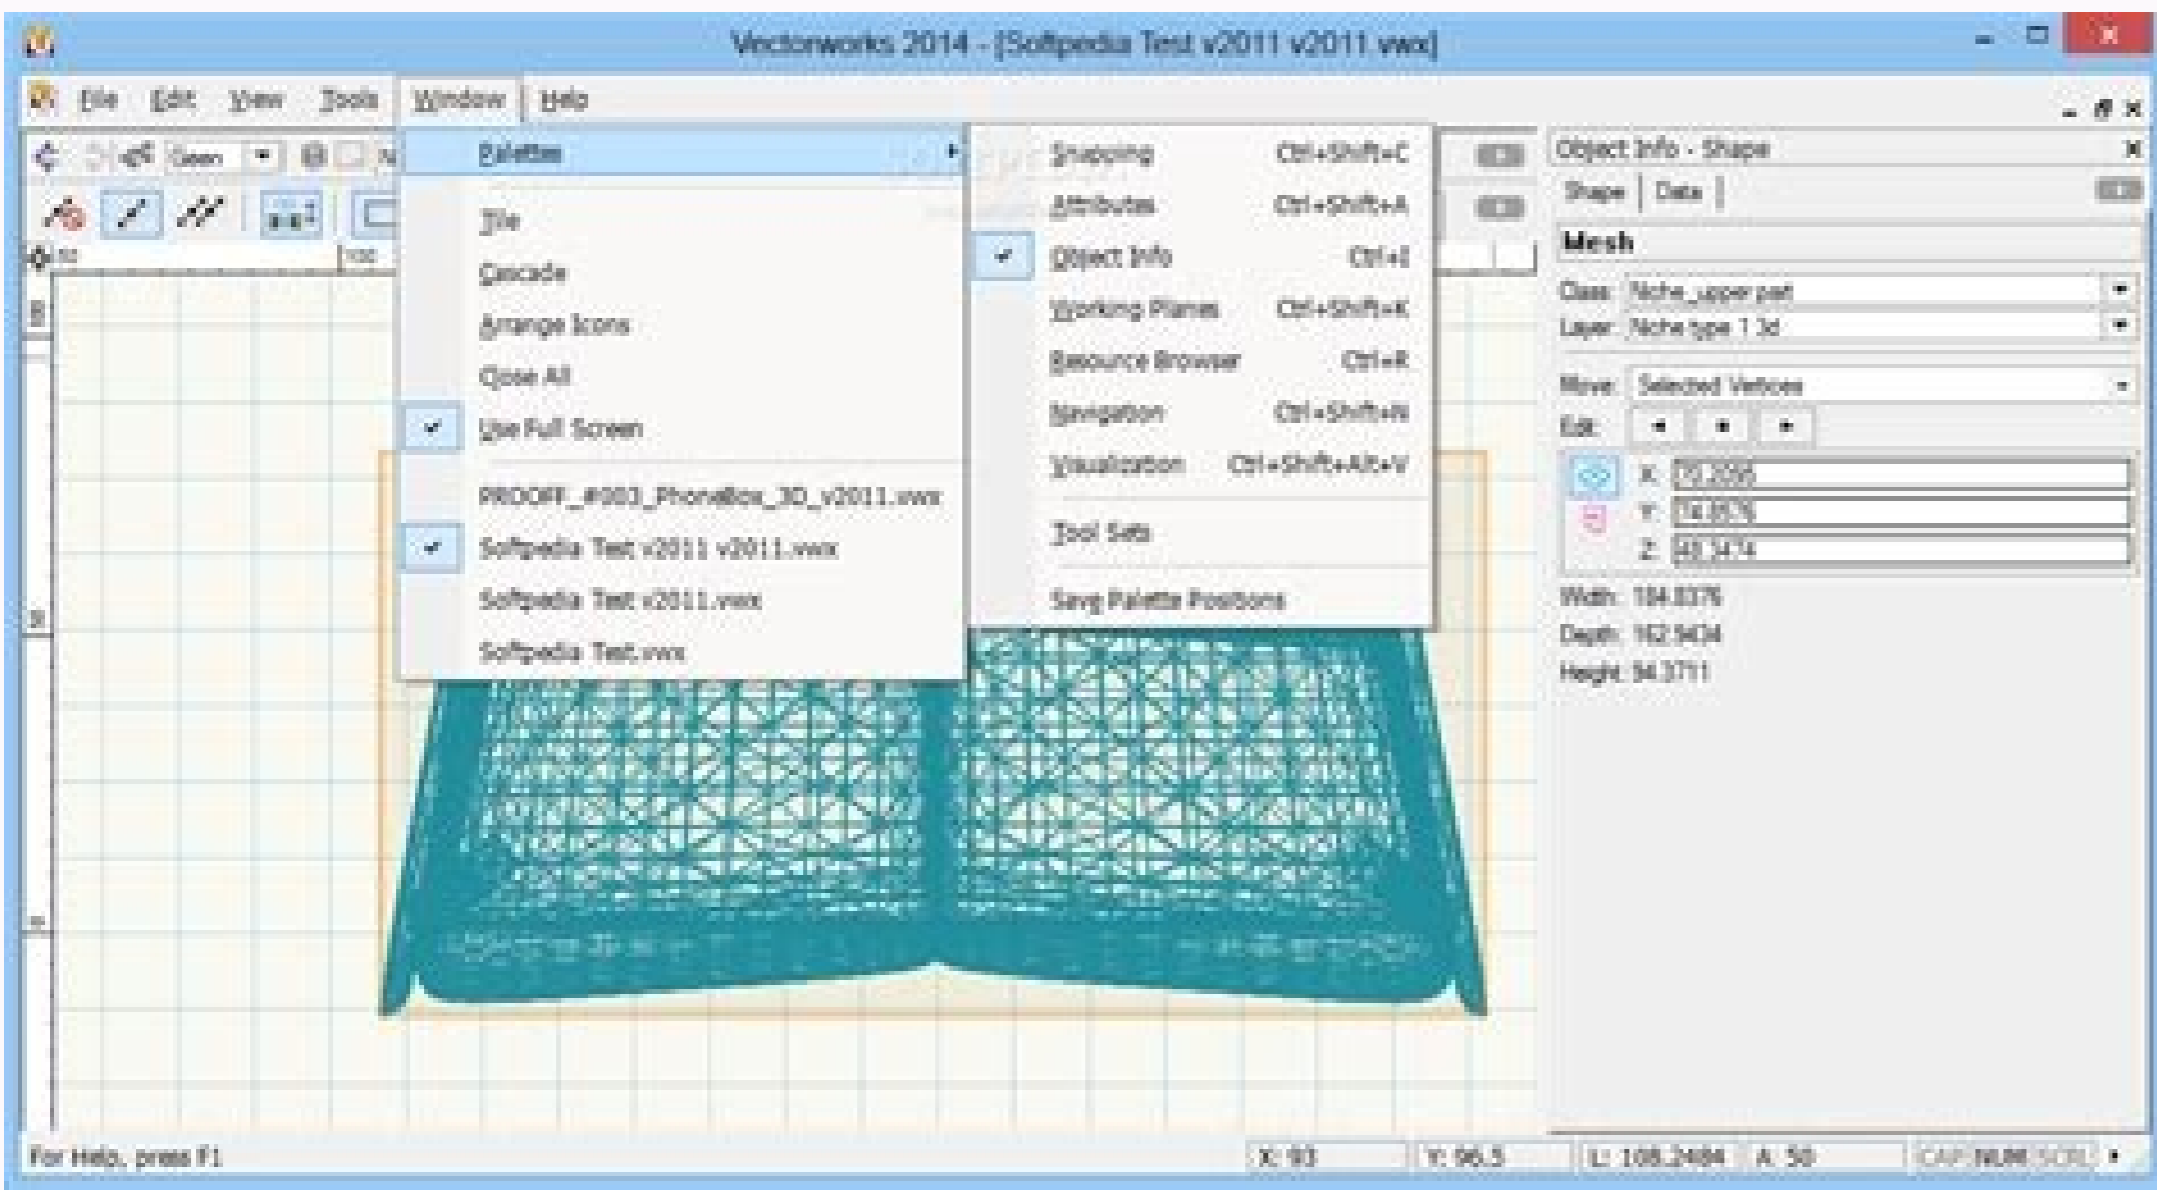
Vectorworks 2014 - [Softpedia Test v2011 v2011.vwx]

File Edit View Tools Window Help

Palettes

Tile
Cascade
Arrange Icons
Close All
Use Full Screen

PRODFF_#003_PhoneBox_3D_v2011.vwx
Softpedia Test v2011 v2011.vwx
Softpedia Test v2011.vwx
Softpedia Test.vwx

Snapping Ctrl+Shift+C
Attributes Ctrl+Shift+A
Object Info Ctrl+I
Working Planes Ctrl+Shift+K
Resource Browser Ctrl+R
Navigation Ctrl+Shift+N
Visualization Ctrl+Shift+Alt+V

Tool Sets

Save Palette Positions

Object Info - Shape
Shape | Data |
Mesh
Class: Niche_upper part
Layer: Niche type 1 3d
Move: Selected Vertices
Edit:
X: 75.2095
Y: 74.8576
Z: 48.3474
Width: 184.8376
Depth: 162.9434
Height: 94.3711

For Help, press F1
X: 93
Y: 96.5
L: 108.2484
A: 50
CAP NUM SCRL